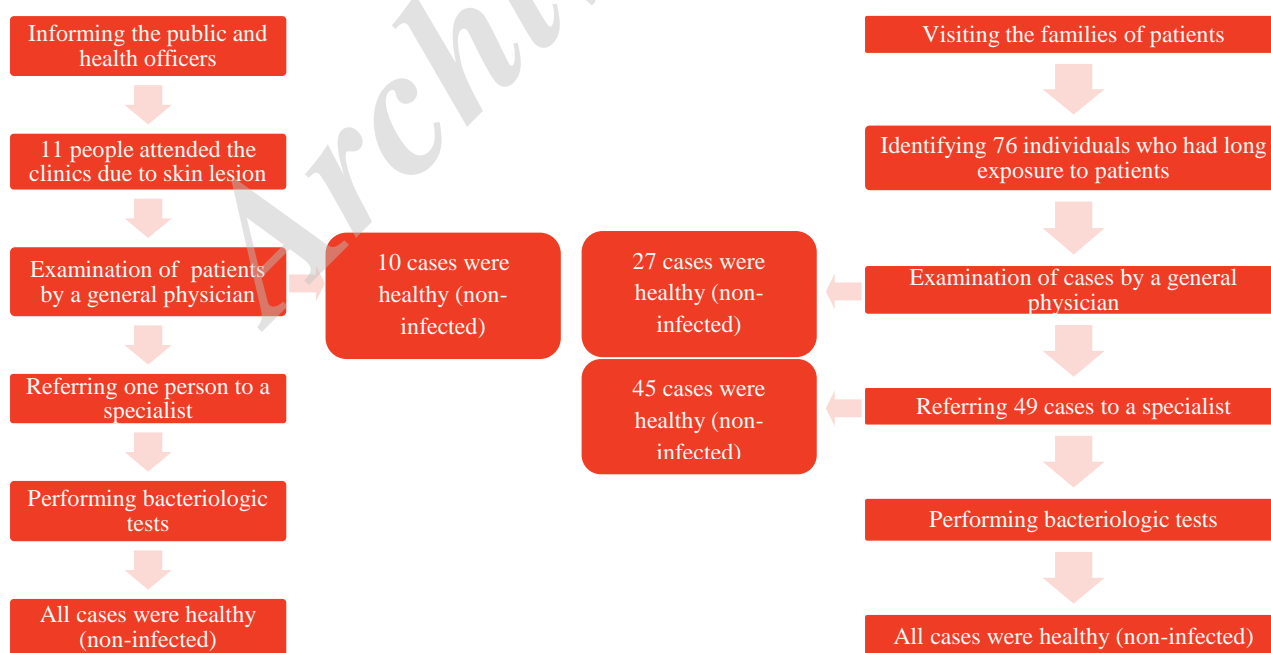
Informing the public and health officers

11 people attended the clinics due to skin lesion

Examination of patients by a general physician

Referring one person to a specialist

Performing bacteriologic tests

All cases were healthy (non-infected)

10 cases were healthy (non-infected)

27 cases were healthy (non-infected)

45 cases were healthy (non-infected)

Visiting the families of patients

Identifying 76 individuals who had long exposure to patients

Examination of cases by a general physician

Referring 49 cases to a specialist

Performing bacteriologic tests

All cases were healthy (non-infected)

Arch